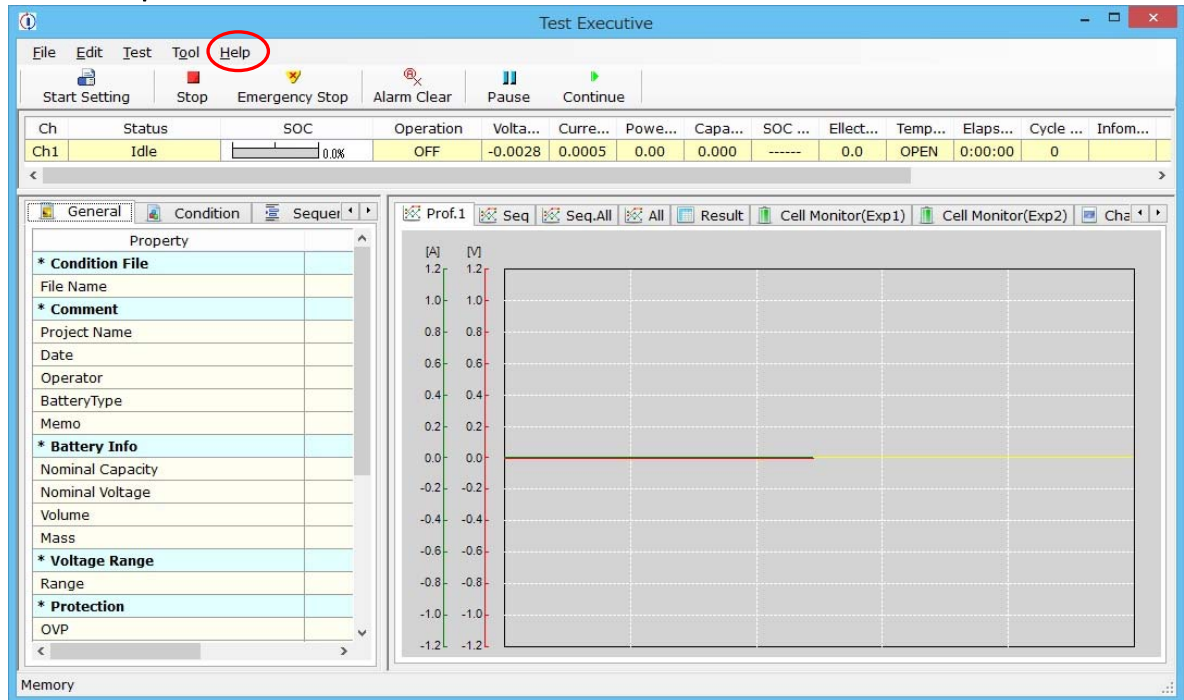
Test Executive

File Edit Test Tool Help

Start Setting | Stop | Emergency Stop | Alarm Clear | Pause | Continue

| Ch | Status | SOC | Operation | Volta... | Curre... | Powe... | Capa... | SOC ... | Ellect... | Temp... | Elaps... | Cycle ... | Infom... |
|---|---|---|---|---|---|---|---|---|---|---|---|---|---|
| Ch1 | Idle | 0.0% | OFF | -0.0028 | 0.0005 | 0.00 | 0.000 | ------ | 0.0 | OPEN | 0:00:00 | 0 | |

General | Condition | Sequer

| Property | |
|---|---|
| * Condition File | |
| File Name | |
| * Comment | |
| Project Name | |
| Date | |
| Operator | |
| BatteryType | |
| Memo | |
| * Battery Info | |
| Nominal Capacity | |
| Nominal Voltage | |
| Volume | |
| Mass | |
| * Voltage Range | |
| Range | |
| * Protection | |
| OVP | |

Prof.1 | Seq | Seq.All | All | Result | Cell Monitor(Exp1) | Cell Monitor(Exp2) | Cha

[A] [V]
1.2 1.2
1.0 1.0
0.8 0.8
0.6 0.6
0.4 0.4
0.2 0.2
0.0 0.0
-0.2 -0.2
-0.4 -0.4
-0.6 -0.6
-0.8 -0.8
-1.0 -1.0
-1.2 -1.2

Memory